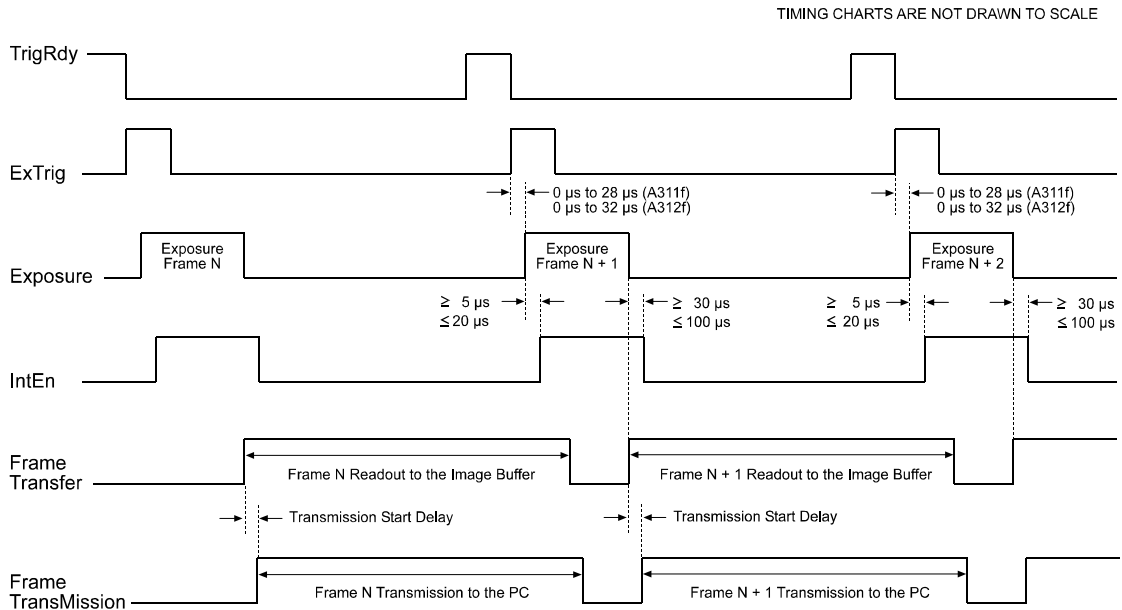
TIMING CHARTS ARE NOT DRAWN TO SCALE

TrigRdy

ExTrig

0 µs to 28 µs (A311f)
0 µs to 32 µs (A312f)

0 µs to 28 µs (A311f)
0 µs to 32 µs (A312f)

Exposure Frame N

Exposure Frame N + 1

Exposure Frame N + 2

Exposure

$\geq$ 5 µs
$\leq$ 20 µs

$\geq$ 30 µs
$\leq$ 100 µs

$\geq$ 5 µs
$\leq$ 20 µs

$\geq$ 30 µs
$\leq$ 100 µs

IntEn

Frame Transfer

Frame N Readout to the Image Buffer

Frame N + 1 Readout to the Image Buffer

Transmission Start Delay

Transmission Start Delay

Frame TransMission

Frame N Transmission to the PC

Frame N + 1 Transmission to the PC